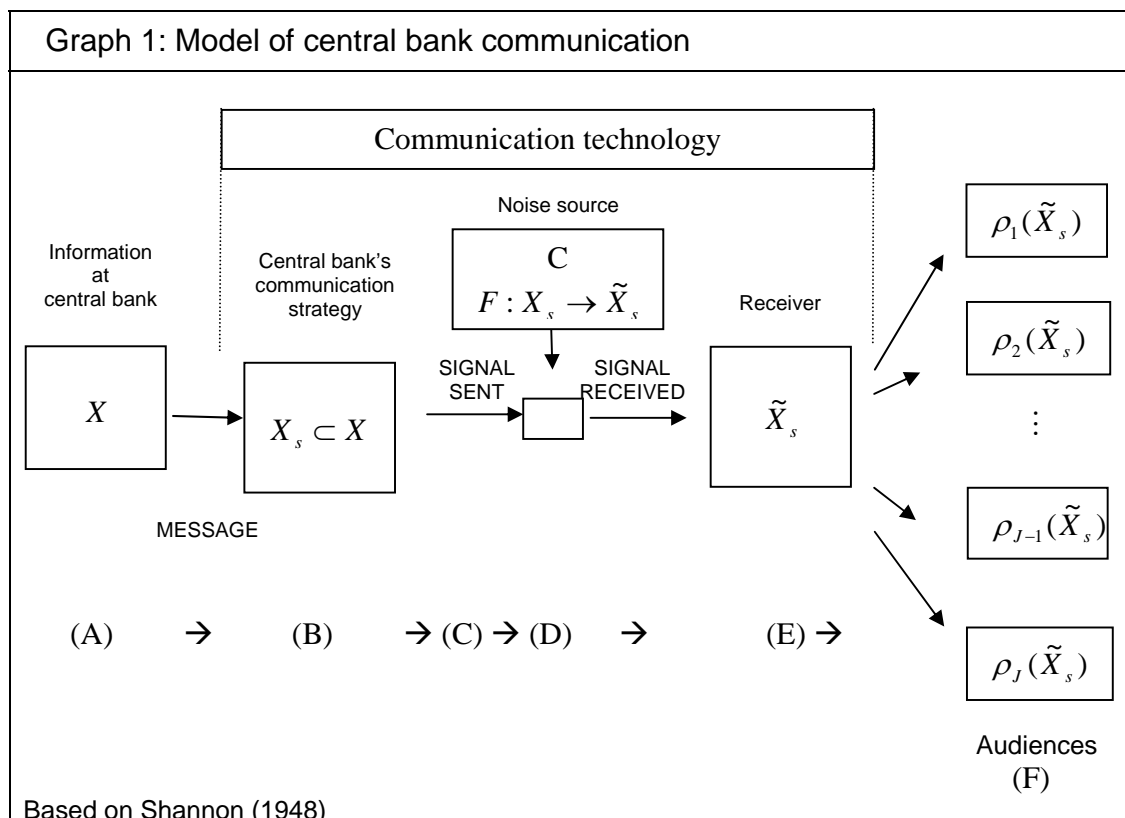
Graph 1: Model of central bank communication

Communication technology

Noise source

Information at central bank

Central bank's communication strategy

C
$F: X_s \to \tilde{X}_s$

Receiver

$\rho_1(\tilde{X}_s)$

$\rho_2(\tilde{X}_s)$

$X$

$X_s \subset X$

SIGNAL SENT

SIGNAL RECEIVED

$\tilde{X}_s$

$\vdots$

MESSAGE

$\rho_{J-1}(\tilde{X}_s)$

(A) → (B) → (C) → (D) → (E) →

$\rho_J(\tilde{X}_s)$

Audiences
(F)

Based on Shannon (1948)